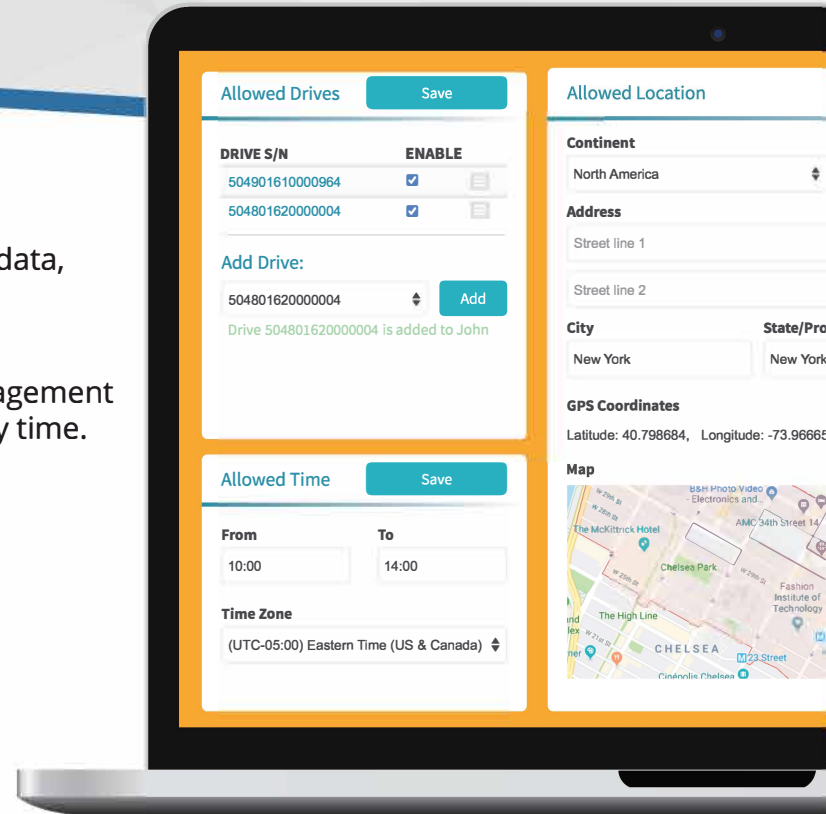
data,

agement
y time.

Allowed Drives
Save

| DRIVE S/N | ENABLE |
|---|---|
| 504901610000964 | ☑ |
| 504801620000004 | ☑ |

Add Drive:
504801620000004
Add
Drive 504801620000004 is added to John

Allowed Time
Save

From
10:00
To
14:00

Time Zone
(UTC-05:00) Eastern Time (US & Canada)

Allowed Location

Continent
North America

Address
Street line 1
Street line 2

City
New York
State/Pro
New York

GPS Coordinates
Latitude: 40.798684, Longitude: -73.96665

Map
B&H Photo Video - Electronics and...
The McKittrick Hotel
AMC 34th Street 14
Chelsea Park
Fashion Institute of Technology
The High Line
CHELSEA
23 Street
Cinépolis Chelsea
W 29th St
W 25th St
W 21st St
W 26th St